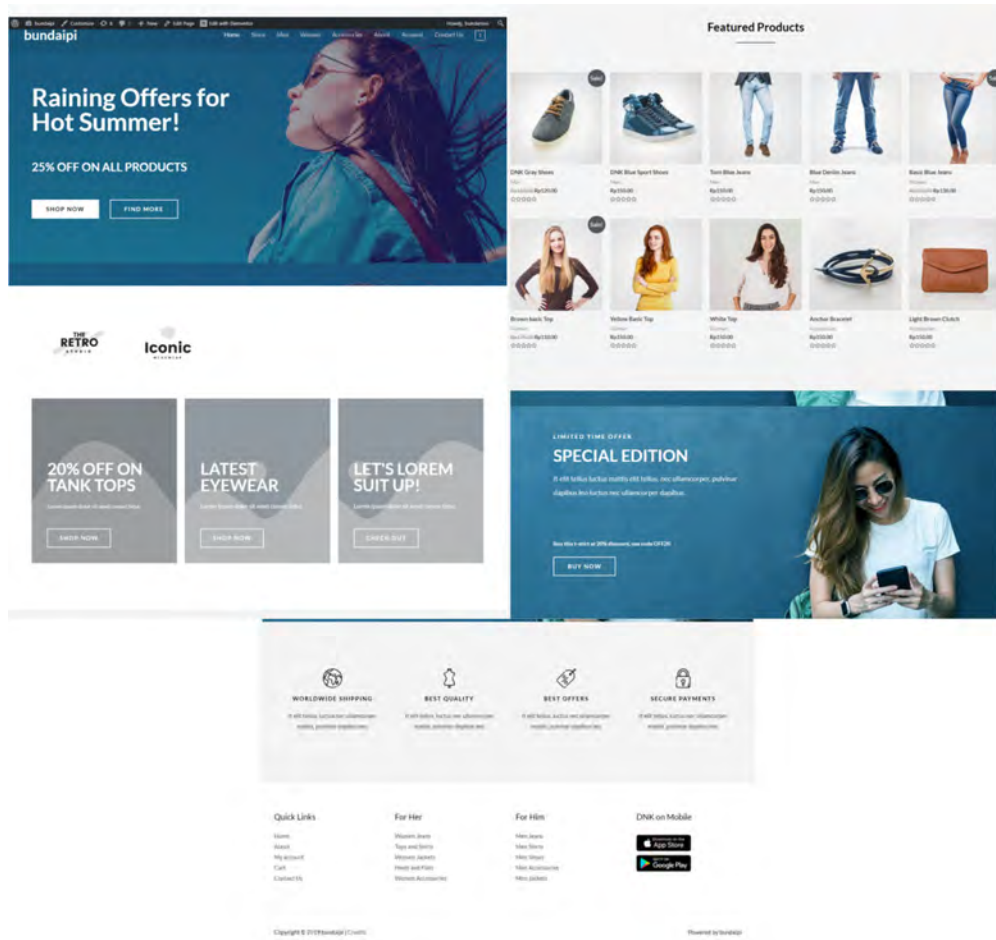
bundaipi Customize Edit Page Edit with Elementor

Howdy, bundaipi

bundaipi

Home Store Men Women Accessories About Account Contact Us

Raining Offers for Hot Summer!

25% OFF ON ALL PRODUCTS

SHOP NOW

FIND MORE

Featured Products

Sale!

DNK Gray Shoes
Rp150.00

DNK Blue Sport Shoes
Rp150.00

Torn Blue Jeans
Rp150.00

Blue Denim Jeans
Rp150.00

Basic Blue Jeans
Rp150.00

Sale!

Brown basic Top
Rp150.00

Yellow Basic Top
Rp150.00

White Top
Rp150.00

Anchor Bracelet
Rp150.00

Light Brown Clutch
Rp150.00

THE RETRO STUDIO

Iconic

20% OFF ON TANK TOPS
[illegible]
SHOP NOW

LATEST EYEWEAR
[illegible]
SHOP NOW

LET'S LOREM SUIT UP!
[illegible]
CHECK OUT

LIMITED TIME OFFER
SPECIAL EDITION
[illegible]
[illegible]
BUY NOW

WORLDWIDE SHIPPING
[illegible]

BEST QUALITY
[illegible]

BEST OFFERS
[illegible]

SECURE PAYMENTS
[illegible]

Quick Links
Home
About
My account
Cart
Contact Us

For Her
Women Jeans
Tops and Shirts
Women Jackets
Heels and Flats
Women Accessories

For Him
Men Jeans
Men Shirts
Men Shoes
Men Accessories
Men Jackets

DNK on Mobile
App Store
Google Play

Copyright © 2019 bundaipi | Credits

Powered by bundaipi